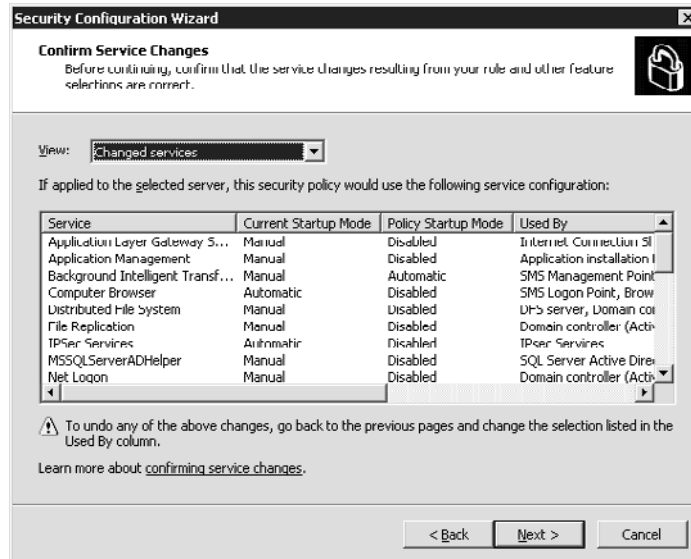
Security Configuration Wizard

Confirm Service Changes
Before continuing, confirm that the service changes resulting from your role and other feature selections are correct.

View: Changed services

If applied to the selected server, this security policy would use the following service configuration:

| Service | Current Startup Mode | Policy Startup Mode | Used By |
|---|---|---|---|
| Application Layer Gateway S... | Manual | Disabled | Internet Connection Sl |
| Application Management | Manual | Disabled | Application installation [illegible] |
| Background Intelligent Transf... | Manual | Automatic | SMS Management Point |
| Computer Browser | Automatic | Disabled | SMS Logon Point, Brow |
| Distributed File System | Manual | Disabled | DFS server, Domain co |
| File Replication | Manual | Disabled | Domain controller (Acti |
| IPSec Services | Automatic | Disabled | IPsec Services |
| MSSQLServerADHelper | Manual | Disabled | SQL Server Active Dire |
| Net Logon | Manual | Disabled | Domain controller (Acti |

To undo any of the above changes, go back to the previous pages and change the selection listed in the Used By column.

Learn more about confirming service changes.

< Back | Next > | Cancel